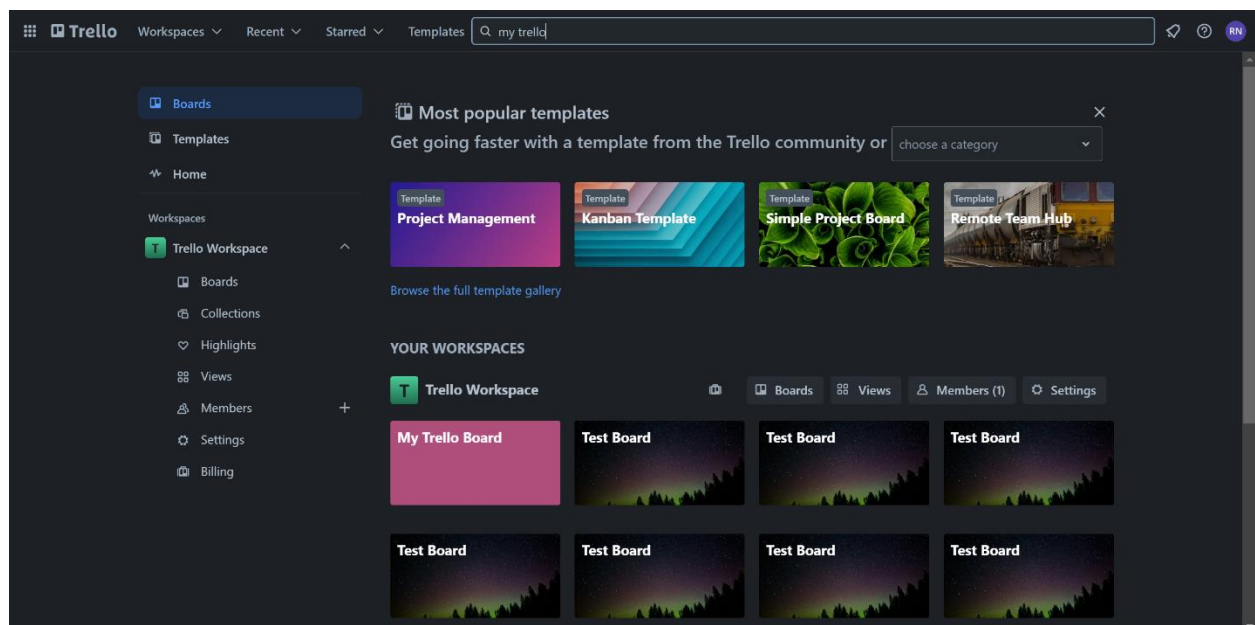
Trello Workspaces Recent Starred Templates my trello RN

Boards
Templates
Home

Workspaces
T Trello Workspace
Boards
Collections
Highlights
Views
Members +
Settings
Billing

Most popular templates
Get going faster with a template from the Trello community or choose a category

Template
Project Management
Template
Kanban Template
Template
Simple Project Board
Template
Remote Team Hub

Browse the full template gallery

YOUR WORKSPACES
T Trello Workspace
Boards Views Members (1) Settings

My Trello Board
Test Board
Test Board
Test Board
Test Board
Test Board
Test Board
Test Board